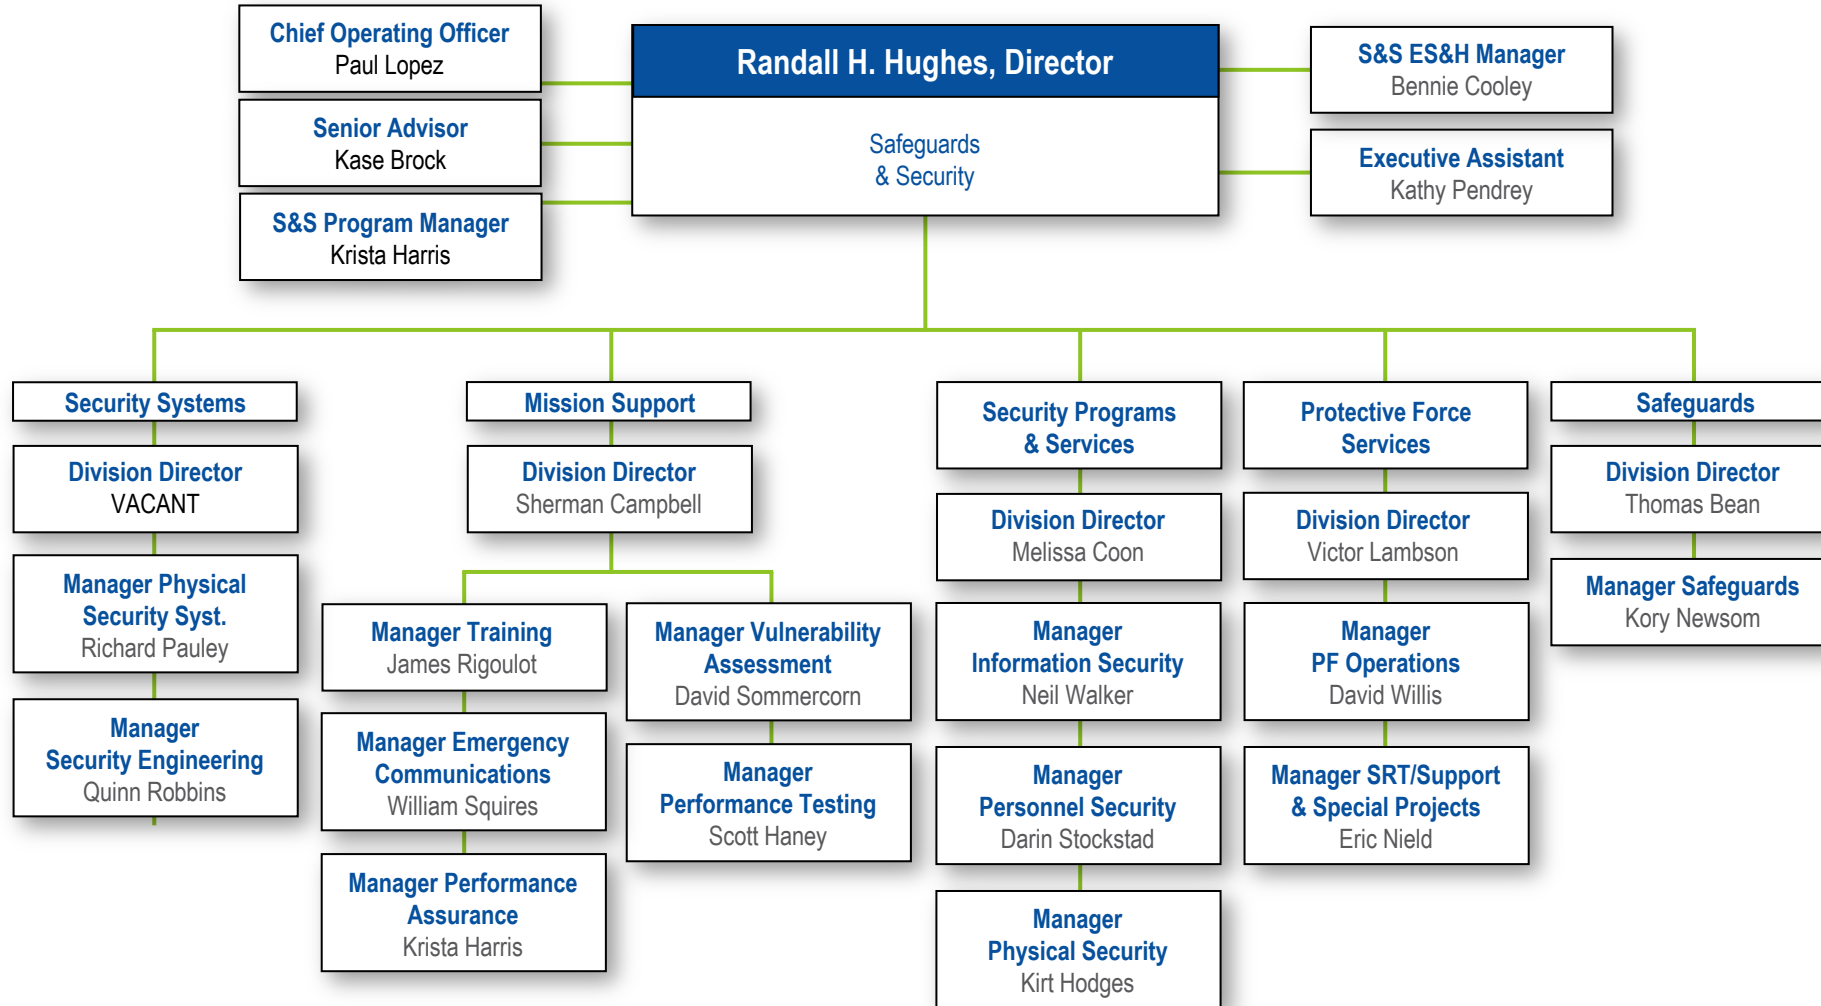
Chief Operating Officer
Paul Lopez

Senior Advisor
Kase Brock

S&S Program Manager
Krista Harris

Randall H. Hughes, Director

Safeguards & Security

S&S ES&H Manager
Bennie Cooley

Executive Assistant
Kathy Pendrey

Security Systems

Division Director
VACANT

Manager Physical Security Syst.
Richard Pauley

Manager Security Engineering
Quinn Robbins

Mission Support

Division Director
Sherman Campbell

Manager Training
James Rigoulot

Manager Emergency Communications
William Squires

Manager Performance Assurance
Krista Harris

Manager Vulnerability Assessment
David Sommercorn

Manager Performance Testing
Scott Haney

Security Programs & Services

Division Director
Melissa Coon

Manager Information Security
Neil Walker

Manager Personnel Security
Darin Stockstad

Manager Physical Security
Kirt Hodges

Protective Force Services

Division Director
Victor Lambson

Manager PF Operations
David Willis

Manager SRT/Support & Special Projects
Eric Nield

Safeguards

Division Director
Thomas Bean

Manager Safeguards
Kory Newsom